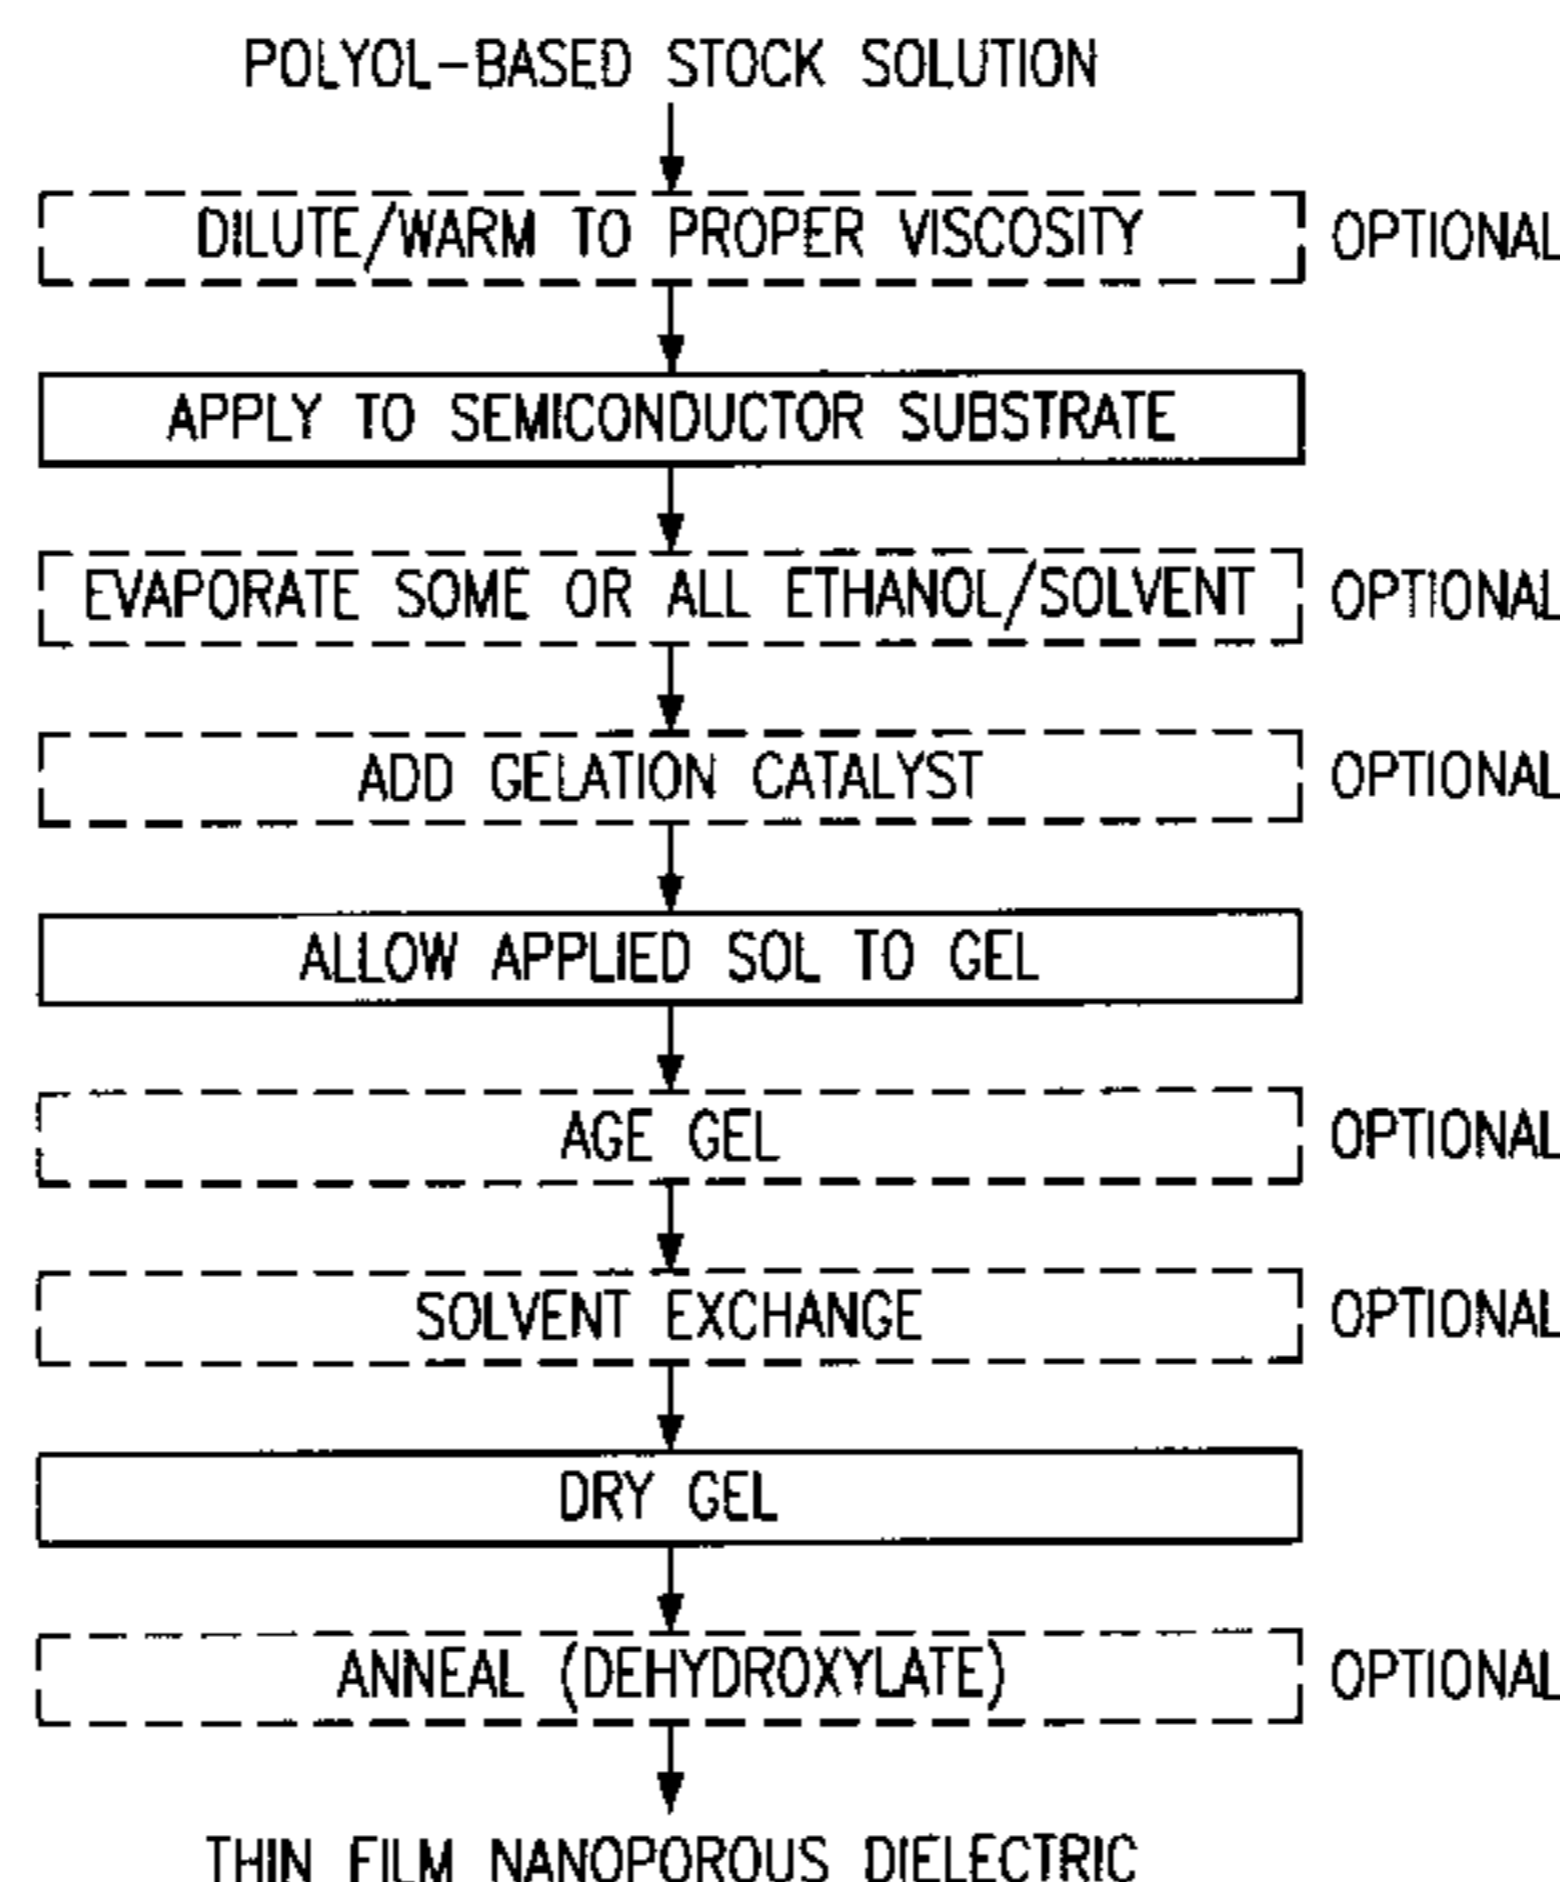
POLYOL-BASED STOCK SOLUTION

DILUTE/WARM TO PROPER VISCOSITY

OPTIONAL

APPLY TO SEMICONDUCTOR SUBSTRATE

EVAPORATE SOME OR ALL ETHANOL/SOLVENT

OPTIONAL

ADD GELATION CATALYST

OPTIONAL

ALLOW APPLIED SOL TO GEL

AGE GEL

OPTIONAL

SOLVENT EXCHANGE

OPTIONAL

DRY GEL

ANNEAL (DEHYDROXYLATE)

OPTIONAL

THIN FILM NANOPOROUS DIELECTRIC